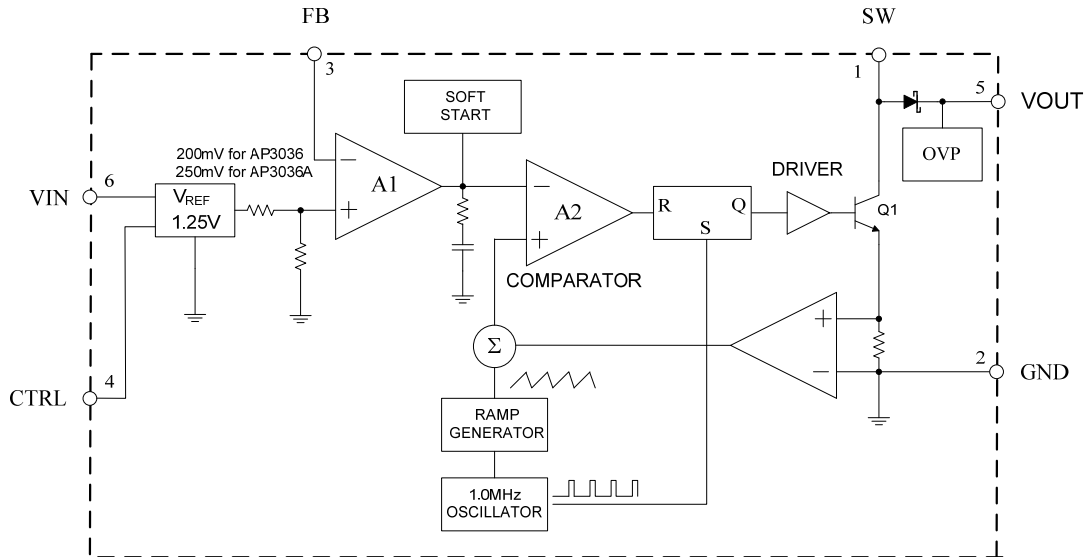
FB

SW

3

1

5

VOUT

SOFT START

OVP

200mV for AP3036
250mV for AP3036A

DRIVER

6

VIN

$V_{REF}$
1.25V

A1

A2

R

Q

S

Q1

COMPARATOR

$\Sigma$

2

GND

CTRL

4

RAMP GENERATOR

1.0MHz OSCILLATOR